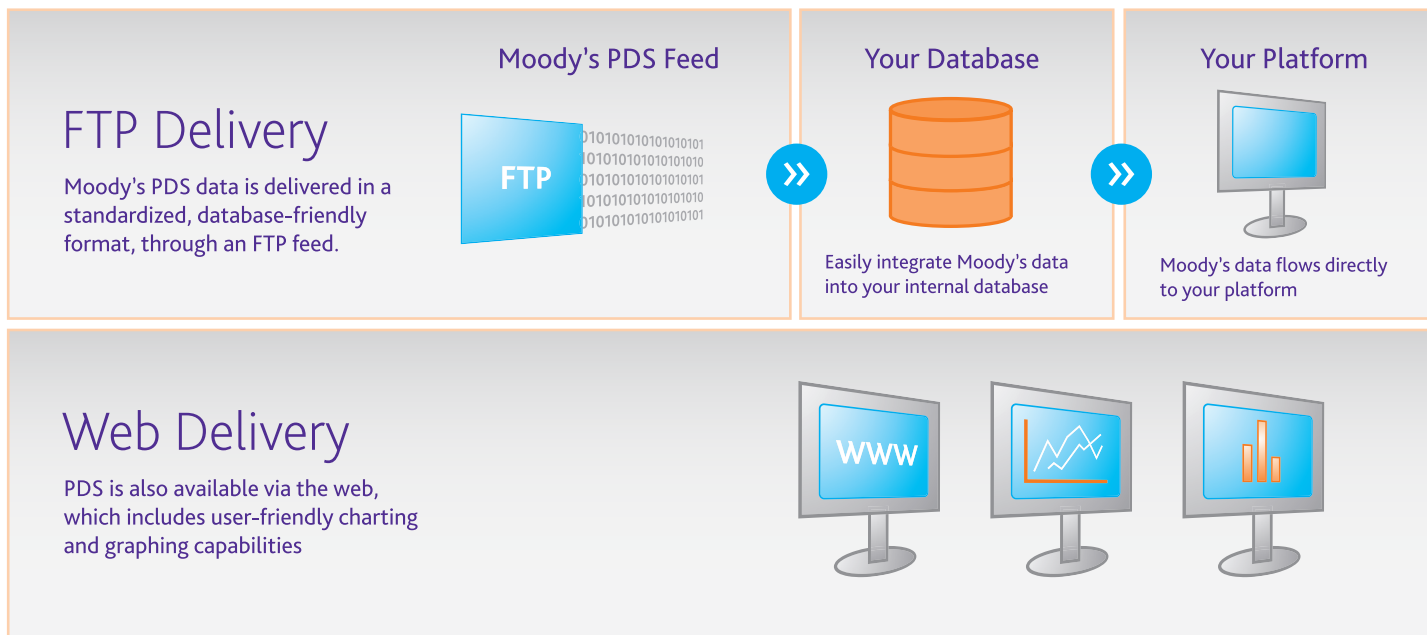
FTP Delivery

Moody's PDS data is delivered in a standardized, database-friendly format, through an FTP feed.

Moody's PDS Feed

FTP

01010101010101010101
10101010101010101010
01010101010101010101
10101010101010101010
01010101010101010101

Your Database

Easily integrate Moody's data into your internal database

Your Platform

Moody's data flows directly to your platform

Web Delivery

PDS is also available via the web, which includes user-friendly charting and graphing capabilities

WWW